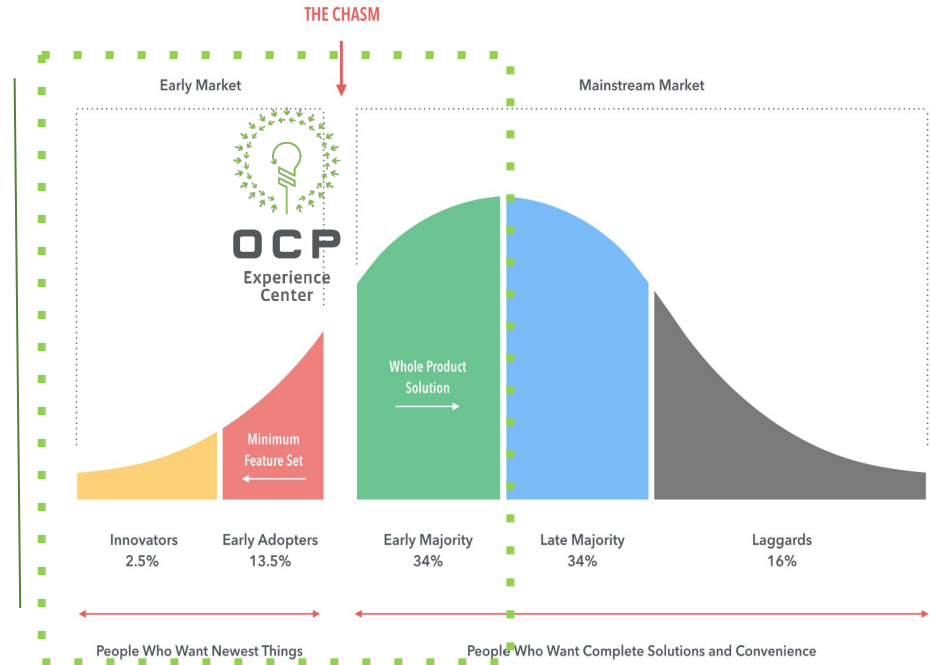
THE CHASM

Early Market

Mainstream Market

OCP
Experience
Center

Whole Product Solution

Minimum Feature Set

Innovators
2.5%

Early Adopters
13.5%

Early Majority
34%

Late Majority
34%

Laggards
16%

People Who Want Newest Things

People Who Want Complete Solutions and Convenience